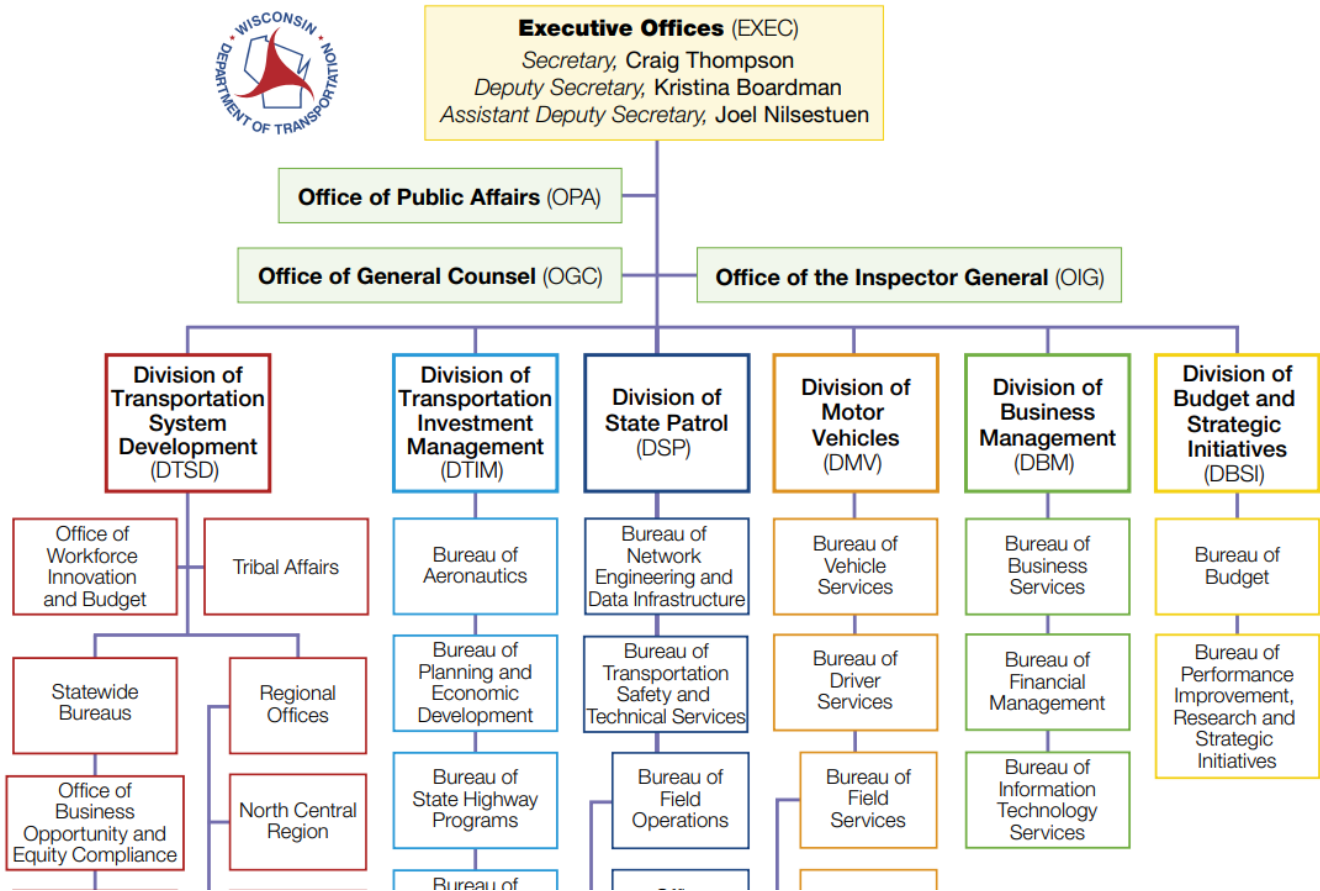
WISCONSIN DEPARTMENT OF TRANSPORTATION

**Executive Offices** (EXEC)
*Secretary,* Craig Thompson
*Deputy Secretary,* Kristina Boardman
*Assistant Deputy Secretary,* Joel Nilsestuen

**Office of Public Affairs** (OPA)

**Office of General Counsel** (OGC)

**Office of the Inspector General** (OIG)

**Division of Transportation System Development** (DTSD)

Office of Workforce Innovation and Budget

Tribal Affairs

Statewide Bureaus

Regional Offices

Office of Business Opportunity and Equity Compliance

North Central Region

**Division of Transportation Investment Management** (DTIM)

Bureau of Aeronautics

Bureau of Planning and Economic Development

Bureau of State Highway Programs

Bureau of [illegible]

**Division of State Patrol** (DSP)

Bureau of Network Engineering and Data Infrastructure

Bureau of Transportation Safety and Technical Services

Bureau of Field Operations

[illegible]

**Division of Motor Vehicles** (DMV)

Bureau of Vehicle Services

Bureau of Driver Services

Bureau of Field Services

**Division of Business Management** (DBM)

Bureau of Business Services

Bureau of Financial Management

Bureau of Information Technology Services

**Division of Budget and Strategic Initiatives** (DBSI)

Bureau of Budget

Bureau of Performance Improvement, Research and Strategic Initiatives